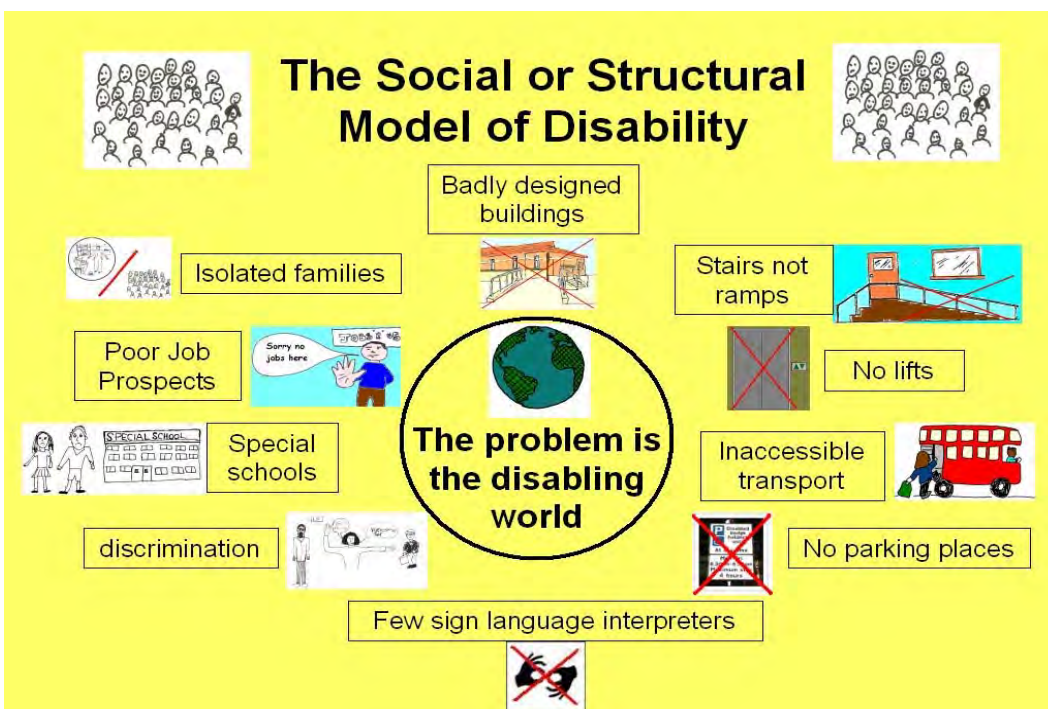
The Social or Structural Model of Disability

Badly designed buildings

Isolated families

Stairs not ramps

Poor Job Prospects

Sorry no jobs here

No lifts

SPECIAL SCHOOL

Special schools

The problem is the disabling world

Inaccessible transport

discrimination

No parking places

Few sign language interpreters